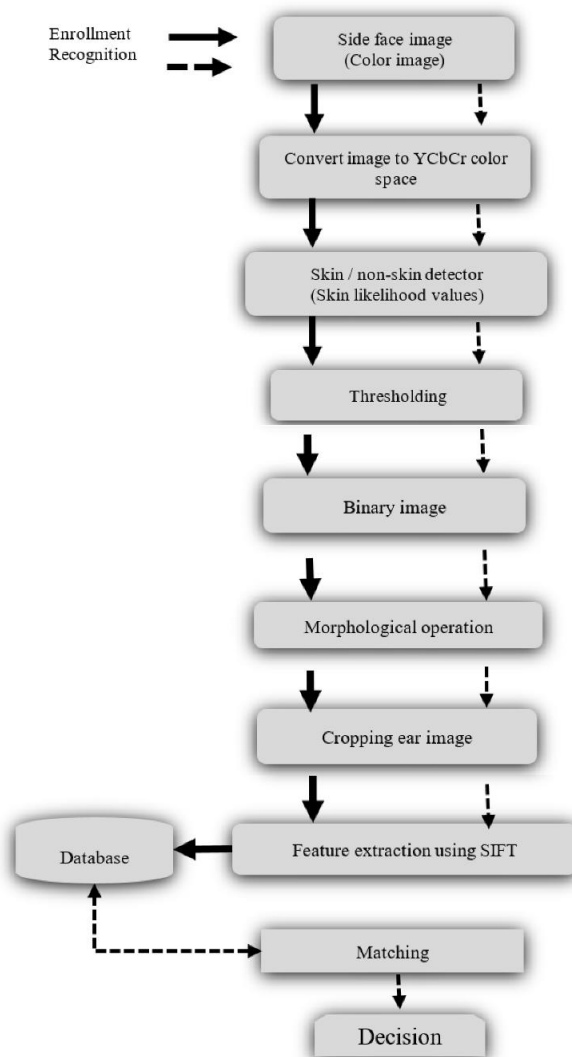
Enrollment
Recognition

Side face image
(Color image)

Convert image to YCbCr color space

Skin / non-skin detector
(Skin likelihood values)

Thresholding

Binary image

Morphological operation

Cropping ear image

Database

Feature extraction using SIFT

Matching

Decision